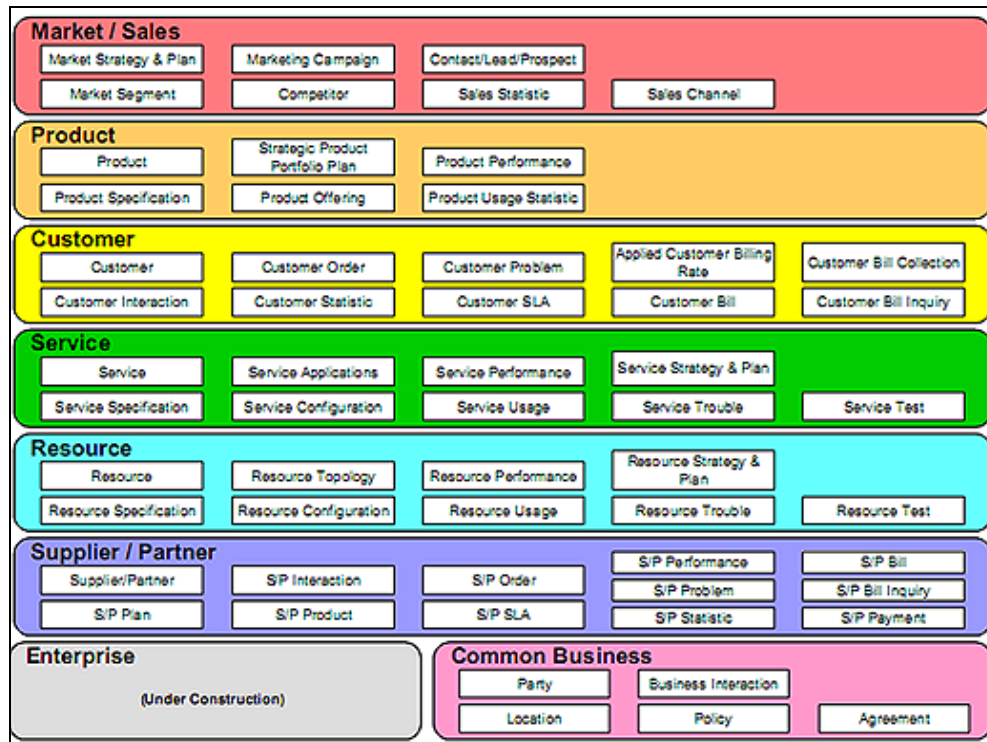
Market / Sales

Market Strategy & Plan
Marketing Campaign
Contact/Lead/Prospect
Market Segment
Competitor
Sales Statistic
Sales Channel

Product

Product
Strategic Product Portfolio Plan
Product Performance
Product Specification
Product Offering
Product Usage Statistic

Customer

Customer
Customer Order
Customer Problem
Applied Customer Billing Rate
Customer Bill Collection
Customer Interaction
Customer Statistic
Customer SLA
Customer Bill
Customer Bill Inquiry

Service

Service
Service Applications
Service Performance
Service Strategy & Plan
Service Specification
Service Configuration
Service Usage
Service Trouble
Service Test

Resource

Resource
Resource Topology
Resource Performance
Resource Strategy & Plan
Resource Specification
Resource Configuration
Resource Usage
Resource Trouble
Resource Test

Supplier / Partner

Supplier/Partner
S/P Interaction
S/P Order
S/P Performance
S/P Bill
S/P Problem
S/P Bill Inquiry
S/P Plan
S/P Product
S/P SLA
S/P Statistic
S/P Payment

Enterprise

(Under Construction)

Common Business

Party
Business Interaction
Location
Policy
Agreement